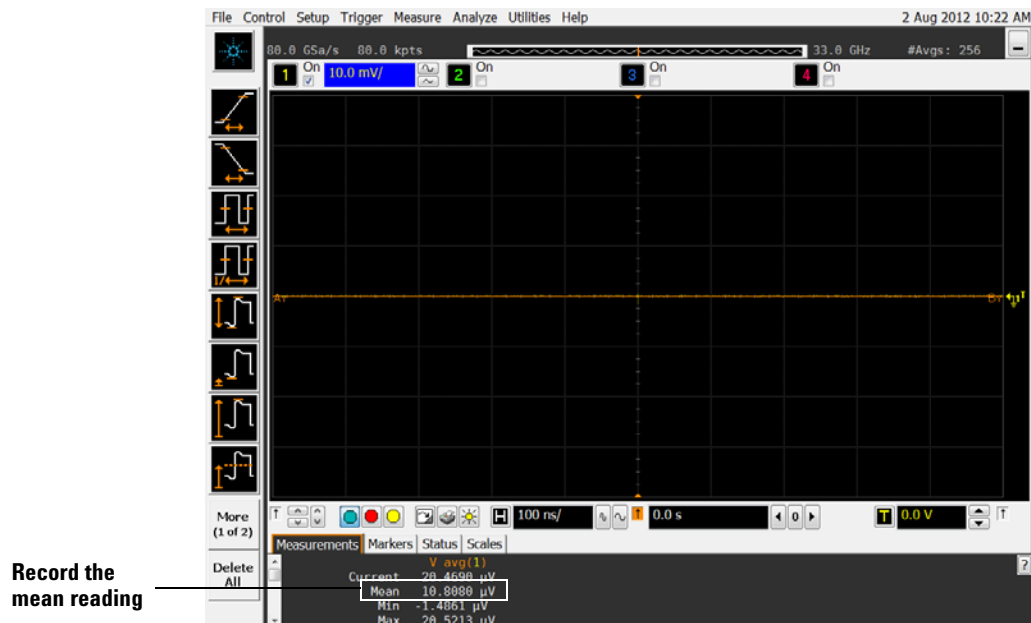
File Control Setup Trigger Measure Analyze Utilities Help

2 Aug 2012 10:22 AM

80.0 GSa/s 80.0 kpts

33.0 GHz

#Avgs: 256

1 On 10.0 mV/

2 On

3 On

4 On

More (1 of 2)

Delete All

H 100 ns/

0.0 s

0

T 0.0 V

Measurements Markers Status Scales

V avg(1)

Current 20.4690 µV

Mean 10.8080 µV

Min -1.4861 µV

Max 20.5213 µV

Record the mean reading